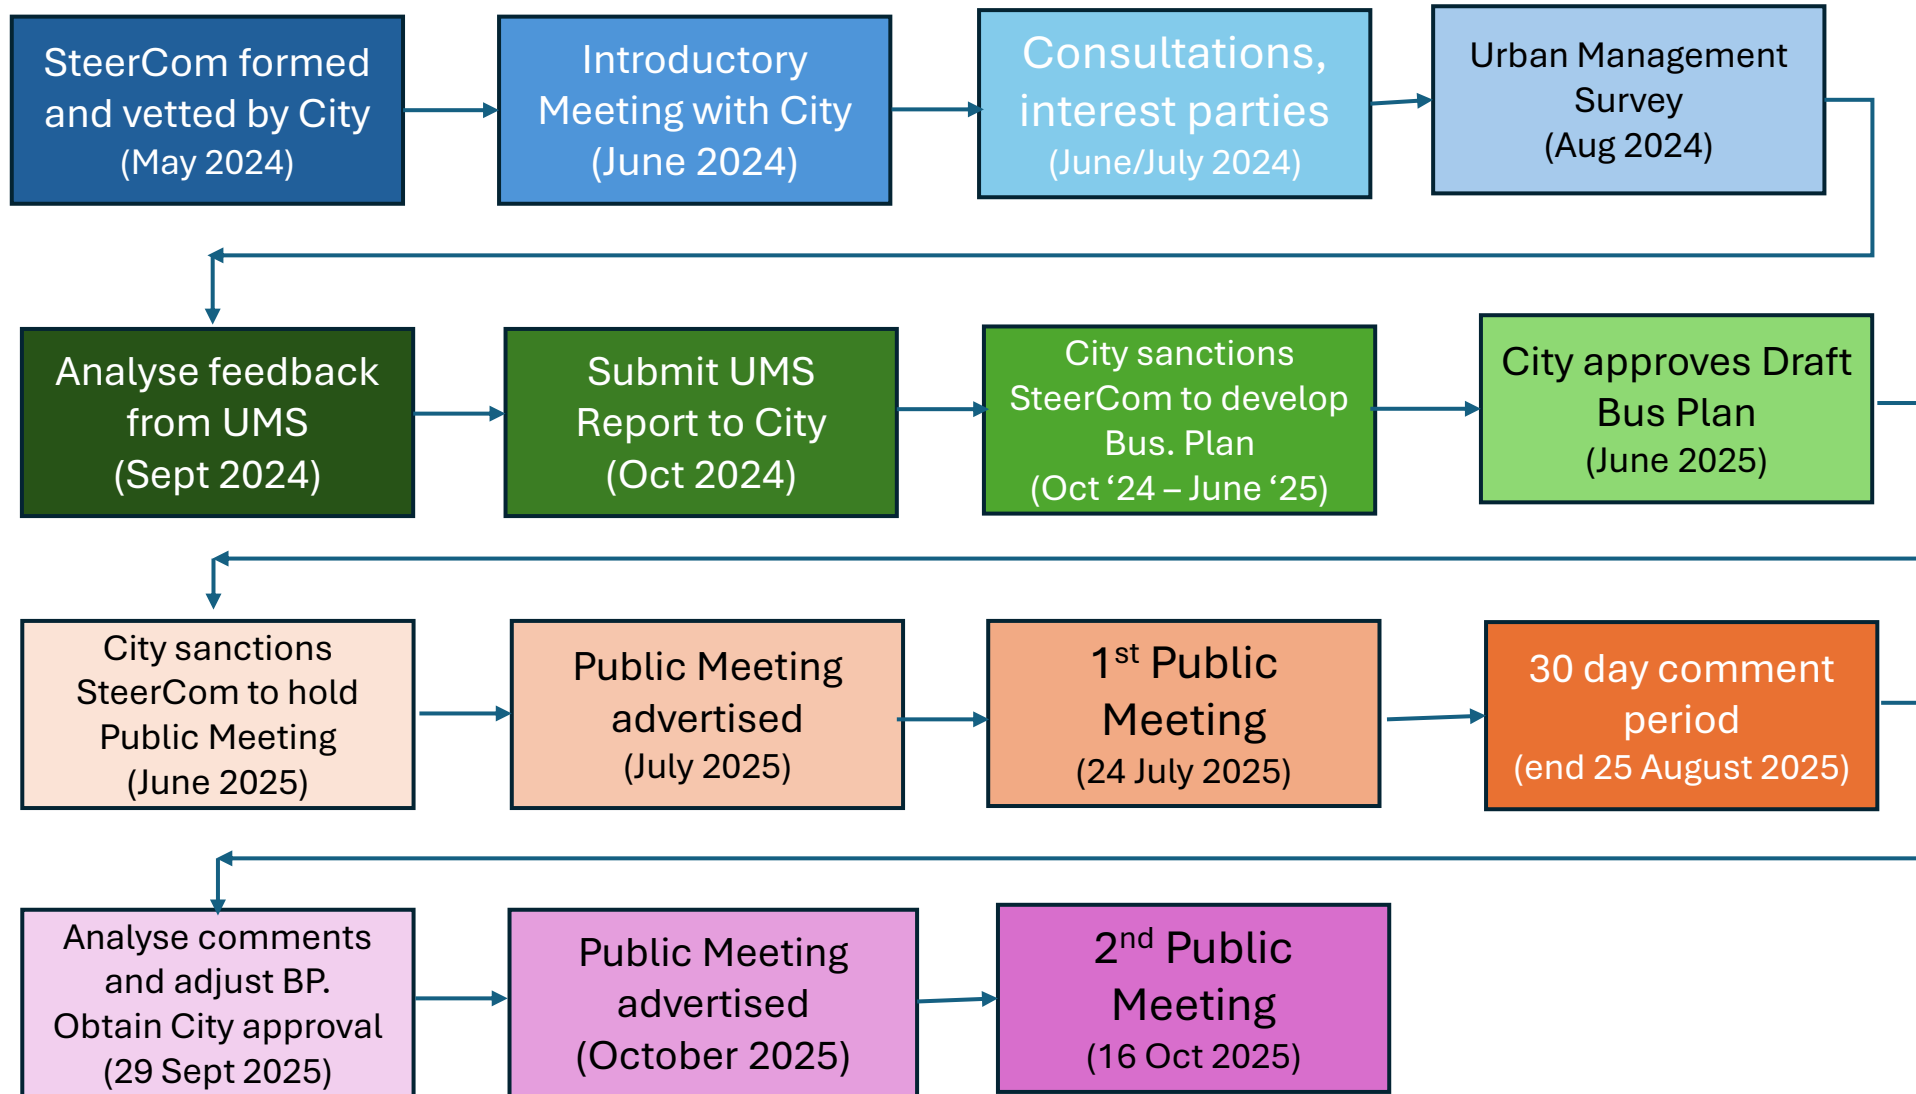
SteerCom formed and vetted by City (May 2024)

Introductory Meeting with City (June 2024)

Consultations, interest parties (June/July 2024)

Urban Management Survey (Aug 2024)

Analyse feedback from UMS (Sept 2024)

Submit UMS Report to City (Oct 2024)

City sanctions SteerCom to develop Bus. Plan (Oct ‘24 – June ‘25)

City approves Draft Bus Plan (June 2025)

City sanctions SteerCom to hold Public Meeting (June 2025)

Public Meeting advertised (July 2025)

1$^{st}$ Public Meeting (24 July 2025)

30 day comment period (end 25 August 2025)

Analyse comments and adjust BP. Obtain City approval (29 Sept 2025)

Public Meeting advertised (October 2025)

2$^{nd}$ Public Meeting (16 Oct 2025)